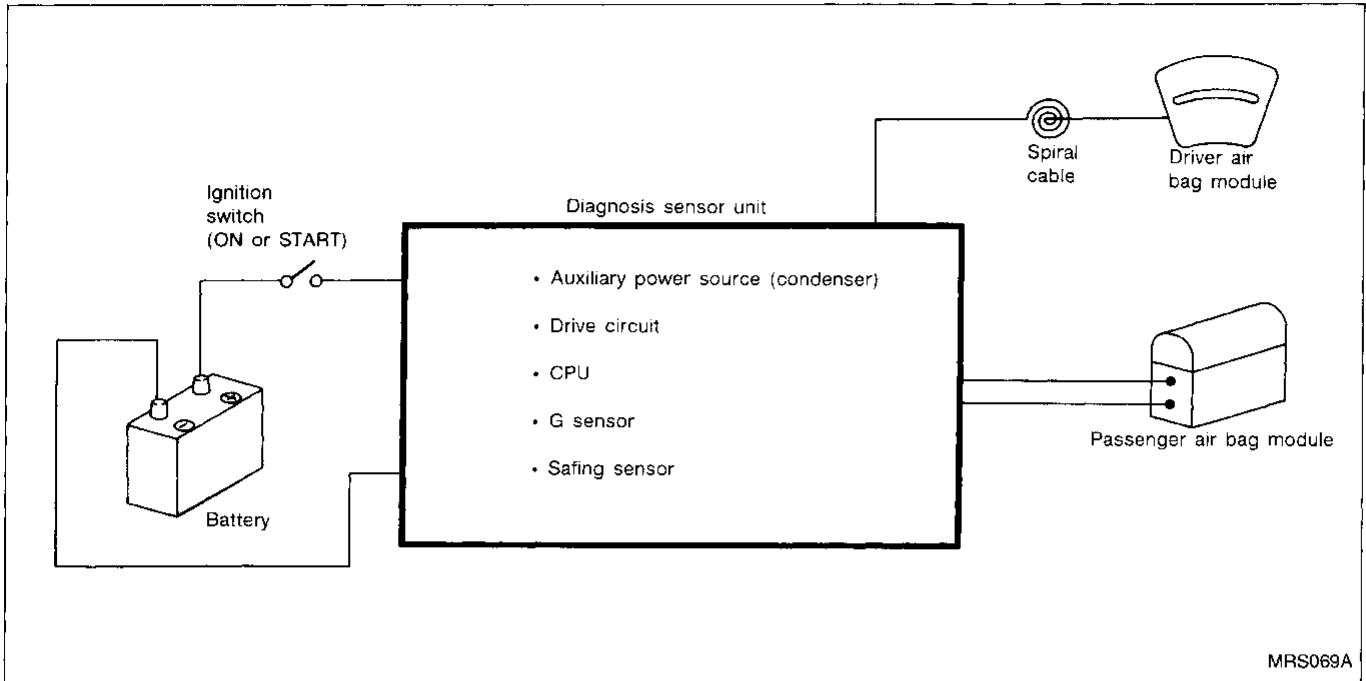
Spiral cable

Driver air bag module

Ignition switch (ON or START)

Diagnosis sensor unit

• Auxiliary power source (condenser)

• Drive circuit

• CPU

• G sensor

• Safing sensor

Passenger air bag module

Battery

MRS069A